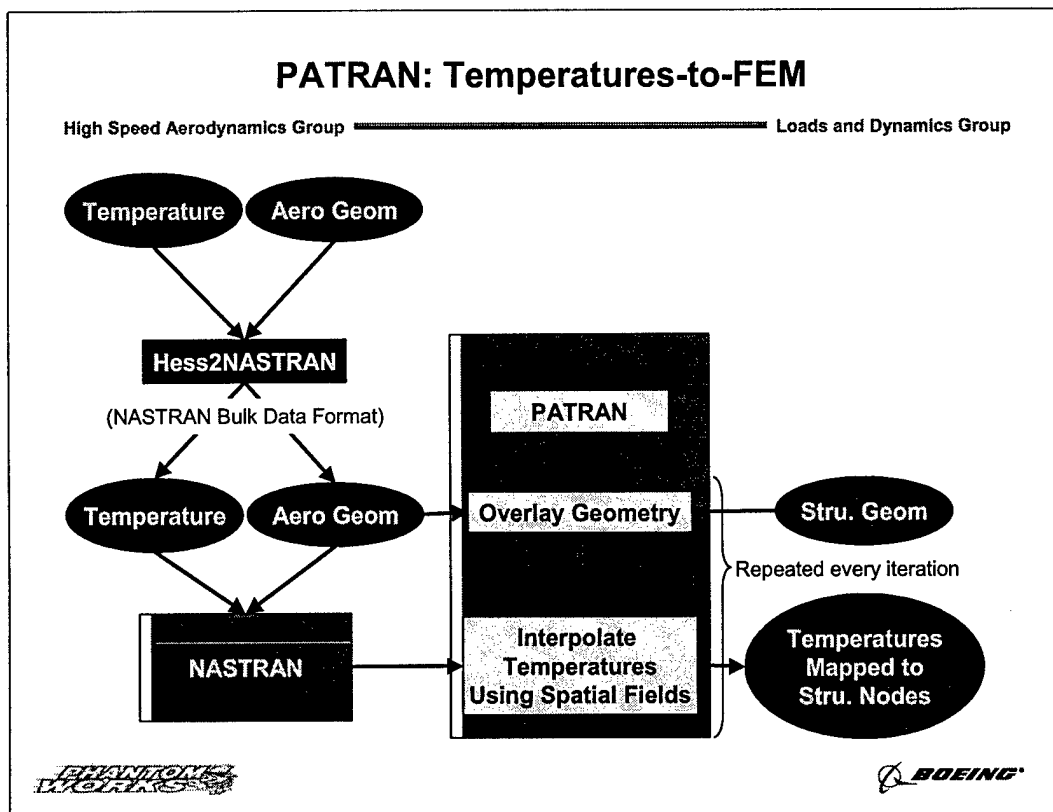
PATRAN: Temperatures-to-FEM

High Speed Aerodynamics Group

Loads and Dynamics Group

Temperature

Aero Geom

Hess2NASTRAN

(NASTRAN Bulk Data Format)

Temperature

Aero Geom

NASTRAN

PATRAN

Overlay Geometry

Interpolate Temperatures Using Spatial Fields

Stru. Geom

Repeated every iteration

Temperatures Mapped to Stru. Nodes

PHANTOM WORKS

BOEING